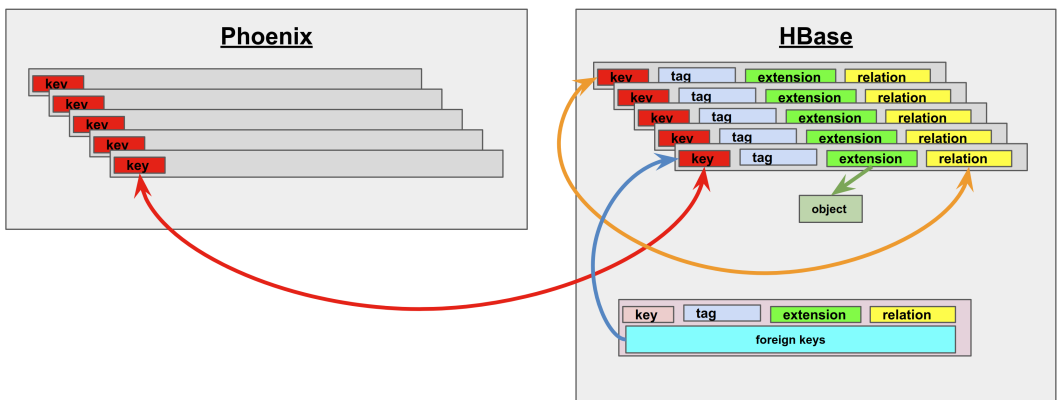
Phoenix

key
key
key
key
key

HBase

key tag extension relation
key tag extension relation
key tag extension relation
key tag extension relation
key tag extension relation

object

key tag extension relation
foreign keys